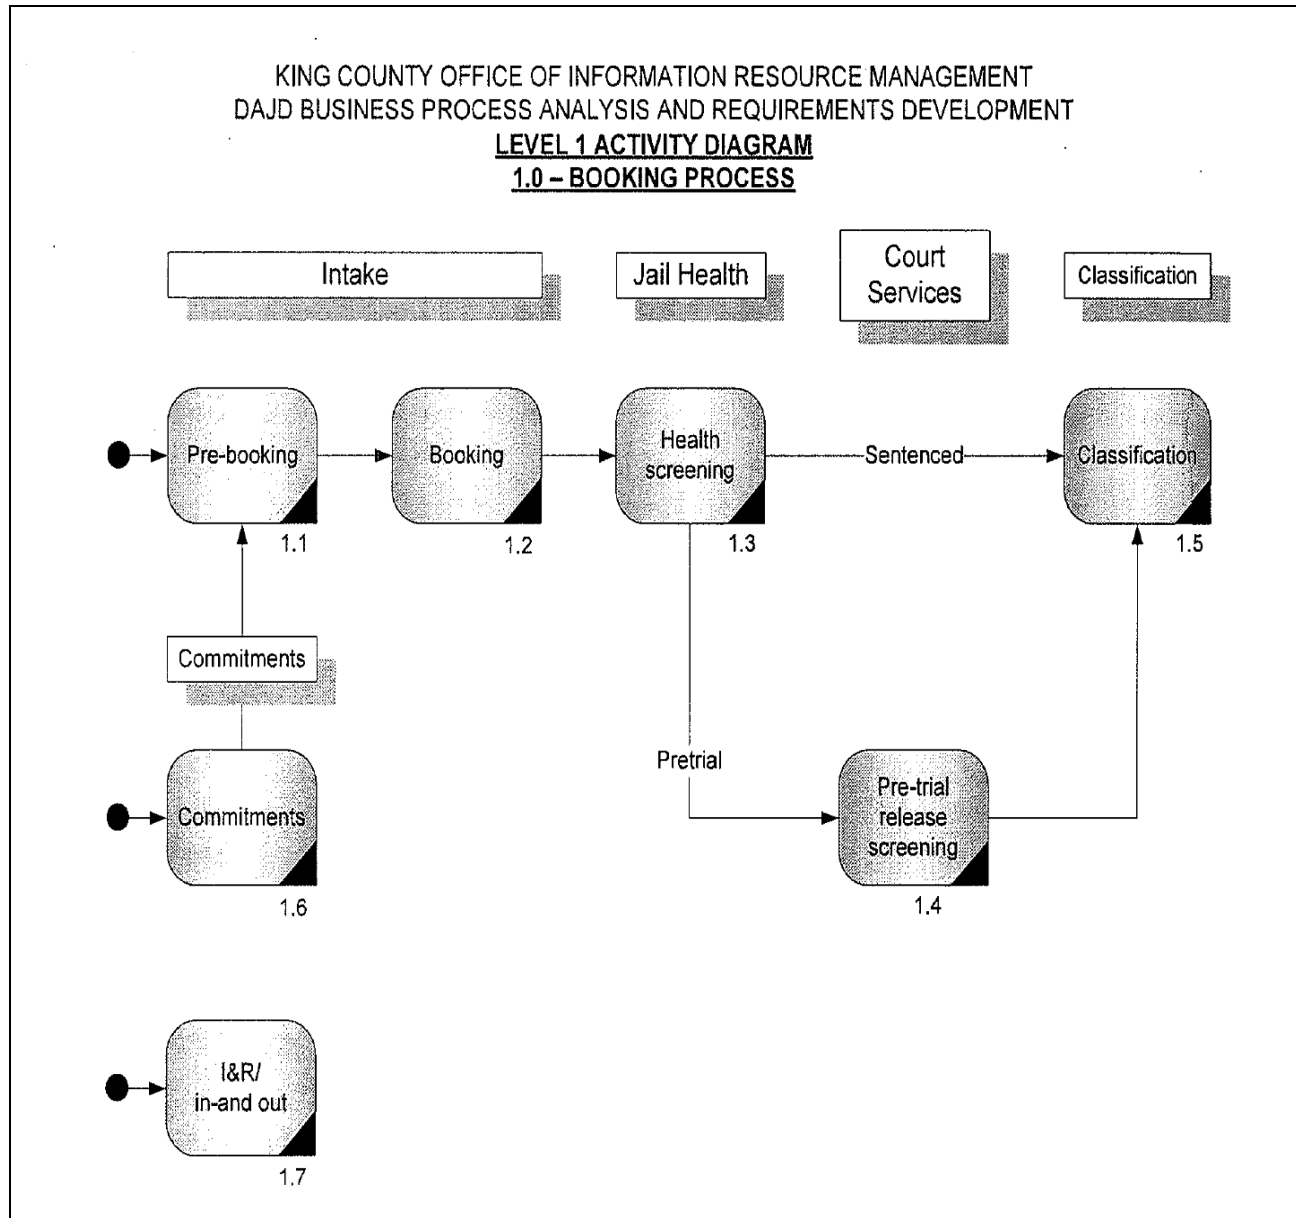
KING COUNTY OFFICE OF INFORMATION RESOURCE MANAGEMENT
DAJD BUSINESS PROCESS ANALYSIS AND REQUIREMENTS DEVELOPMENT
LEVEL 1 ACTIVITY DIAGRAM
1.0 – BOOKING PROCESS

Intake

Jail Health

Court Services

Classification

Pre-booking
1.1

Booking
1.2

Health screening
1.3

Sentenced

Classification
1.5

Commitments

Pretrial

Commitments
1.6

Pre-trial release screening
1.4

I&R/ in-and out
1.7